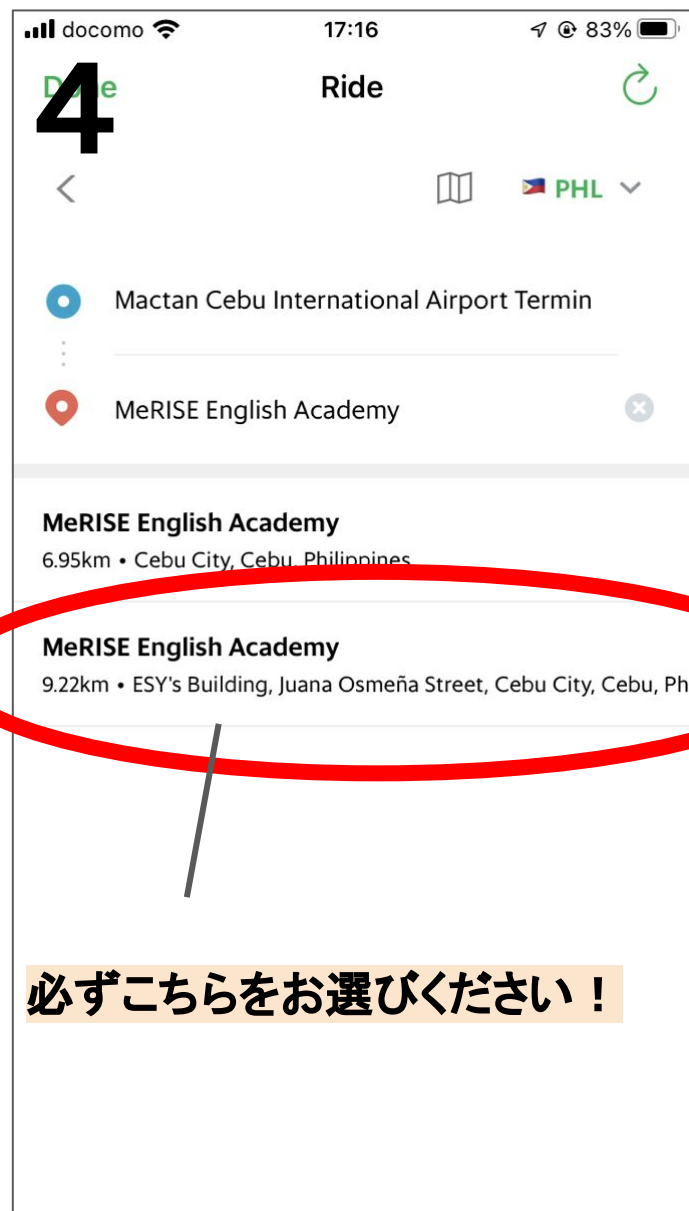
docomo 17:16 83%

4

Ride

PHL

Mactan Cebu International Airport Termin

MeRISE English Academy

MeRISE English Academy
6.95km • Cebu City, Cebu, Philippines

MeRISE English Academy
9.22km • ESY's Building, Juana Osmeña Street, Cebu City, Cebu, Ph

必ずこちらをお選びください！